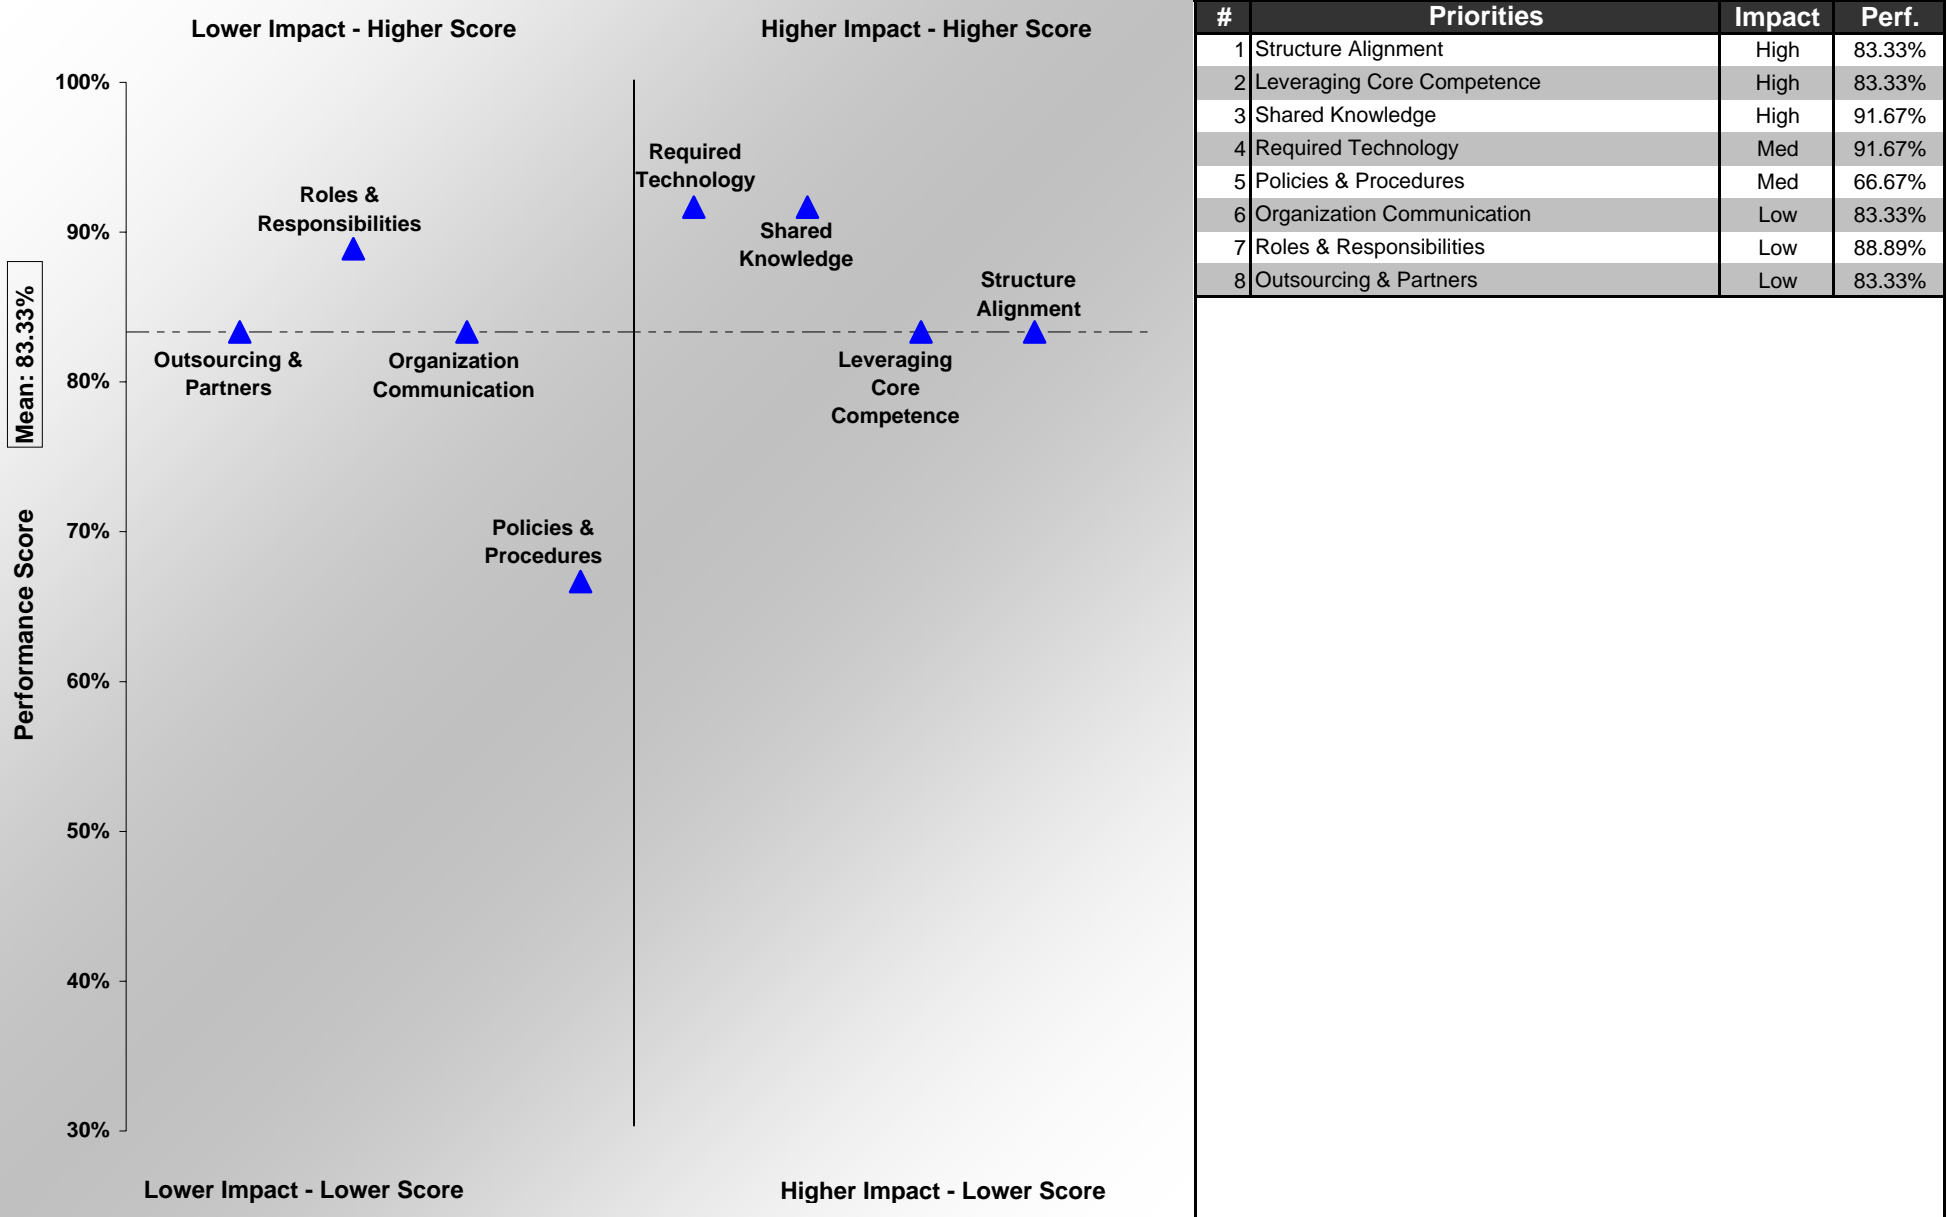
Lower Impact - Higher Score

Higher Impact - Higher Score

100%
90%
80%
70%
60%
50%
40%
30%

Mean: 83.33%

Performance Score

Roles & Responsibilities

Required Technology

Shared Knowledge

Structure Alignment

Outsourcing & Partners

Organization Communication

Leveraging Core Competence

Policies & Procedures

Lower Impact - Lower Score

Higher Impact - Lower Score

| # | Priorities | Impact | Perf. |
|---|---|---|---|
| 1 | Structure Alignment | High | 83.33% |
| 2 | Leveraging Core Competence | High | 83.33% |
| 3 | Shared Knowledge | High | 91.67% |
| 4 | Required Technology | Med | 91.67% |
| 5 | Policies & Procedures | Med | 66.67% |
| 6 | Organization Communication | Low | 83.33% |
| 7 | Roles & Responsibilities | Low | 88.89% |
| 8 | Outsourcing & Partners | Low | 83.33% |